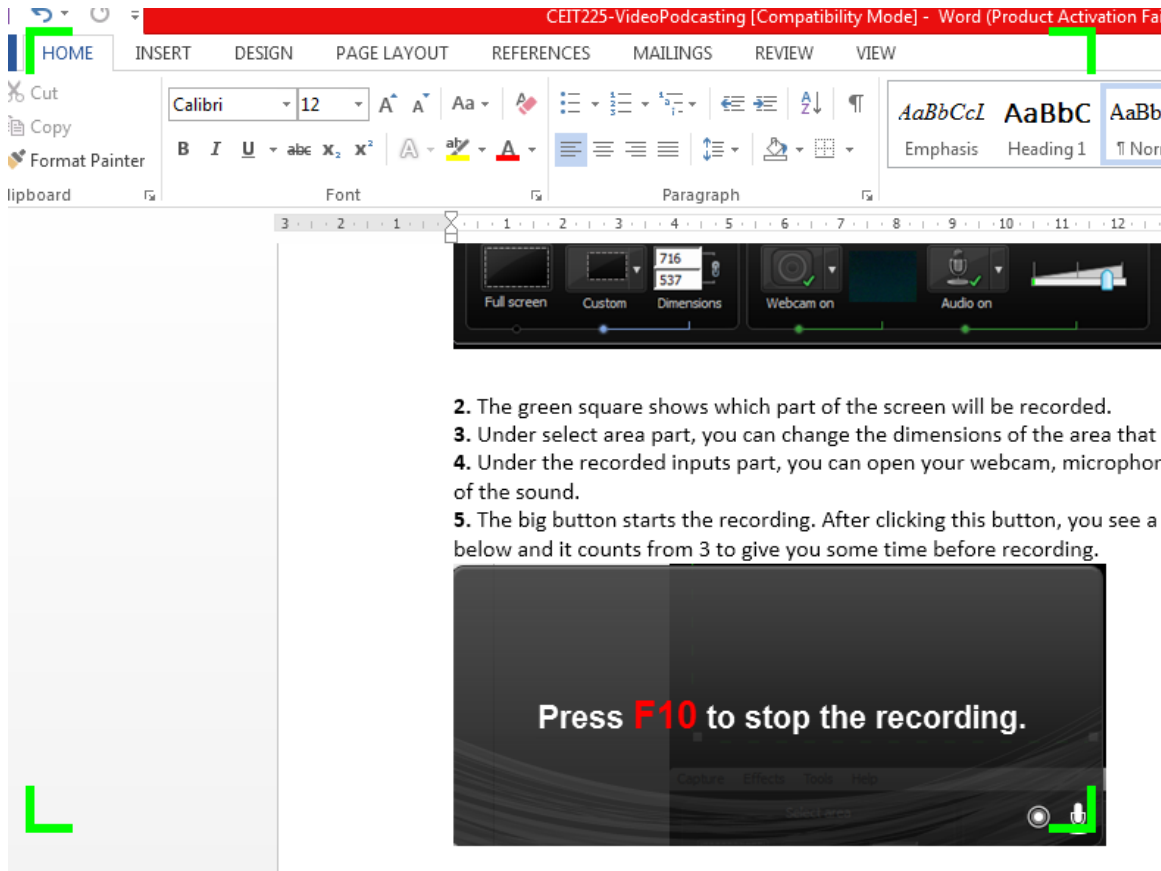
CEIT225-VideoPodcasting [Compatibility Mode] - Word (Product Activation Fa

HOME INSERT DESIGN PAGE LAYOUT REFERENCES MAILINGS REVIEW VIEW

Cut
Copy
Format Painter
lipboard

Calibri 12
Font

Paragraph

AaBbCcI AaBbC AaBb
Emphasis Heading 1 ¶ Norı

716
537
Full screen Custom Dimensions Webcam on Audio on

**2.** The green square shows which part of the screen will be recorded.
**3.** Under select area part, you can change the dimensions of the area that
**4.** Under the recorded inputs part, you can open your webcam, micropho
of the sound.
**5.** The big button starts the recording. After clicking this button, you see a
below and it counts from 3 to give you some time before recording.

Press F10 to stop the recording.

Capture Effects Tools Help